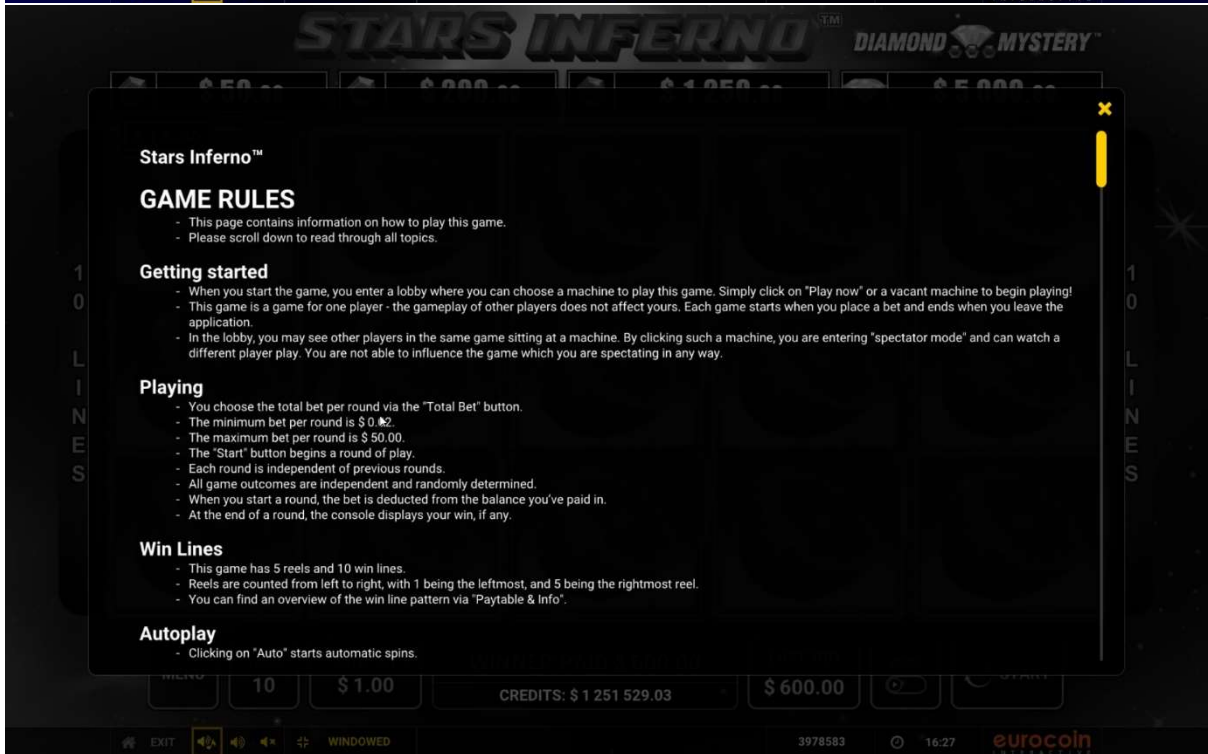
STARS INFERNO™ DIAMOND MYSTERY™

$ 50.00 $ 800.00 $ 1 250.00 $ 5 000.00

Stars Inferno™

GAME RULES

- This page contains information on how to play this game.
- Please scroll down to read through all topics.

Getting started

- When you start the game, you enter a lobby where you can choose a machine to play this game. Simply click on "Play now" or a vacant machine to begin playing!
- This game is a game for one player - the gameplay of other players does not affect yours. Each game starts when you place a bet and ends when you leave the application.
- In the lobby, you may see other players in the same game sitting at a machine. By clicking such a machine, you are entering "spectator mode" and can watch a different player play. You are not able to influence the game which you are spectating in any way.

Playing

- You choose the total bet per round via the "Total Bet" button.
- The minimum bet per round is $ 0.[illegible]2.
- The maximum bet per round is $ 50.00.
- The "Start" button begins a round of play.
- Each round is independent of previous rounds.
- All game outcomes are independent and randomly determined.
- When you start a round, the bet is deducted from the balance you've paid in.
- At the end of a round, the console displays your win, if any.

Win Lines

- This game has 5 reels and 10 win lines.
- Reels are counted from left to right, with 1 being the leftmost, and 5 being the rightmost reel.
- You can find an overview of the win line pattern via "Paytable & Info".

Autoplay

- Clicking on "Auto" starts automatic spins.

10 LINES 10 LINES

MENU 10 $ 1.00 CREDITS: $ 1 251 529.03 $ 600.00 START

EXIT WINDOWED 3978583 16:27 eurocoin